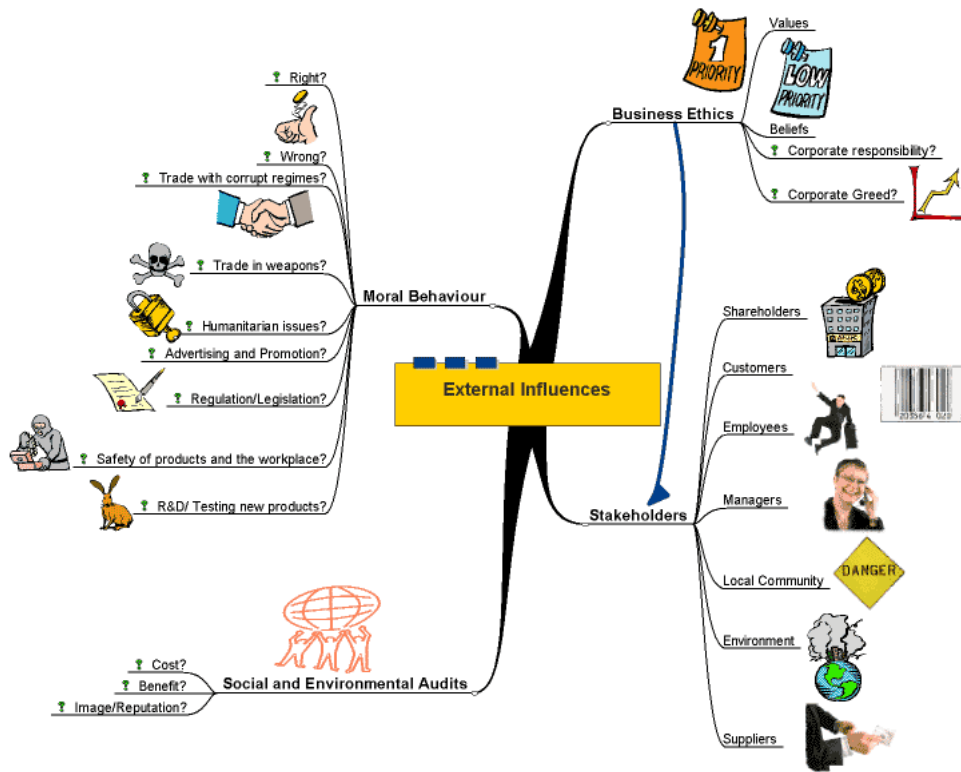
External Influences

Business Ethics
Values
1 PRIORITY
LOW PRIORITY
Beliefs
Corporate responsibility?
Corporate Greed?

Moral Behaviour
Right?
Wrong?
Trade with corrupt regimes?
Trade in weapons?
Humanitarian issues?
Advertising and Promotion?
Regulation/Legislation?
Safety of products and the workplace?
R&D/ Testing new products?

Stakeholders
Shareholders
Customers
Employees
Managers
Local Community
DANGER
Environment
Suppliers

Social and Environmental Audits
Cost?
Benefit?
Image/Reputation?